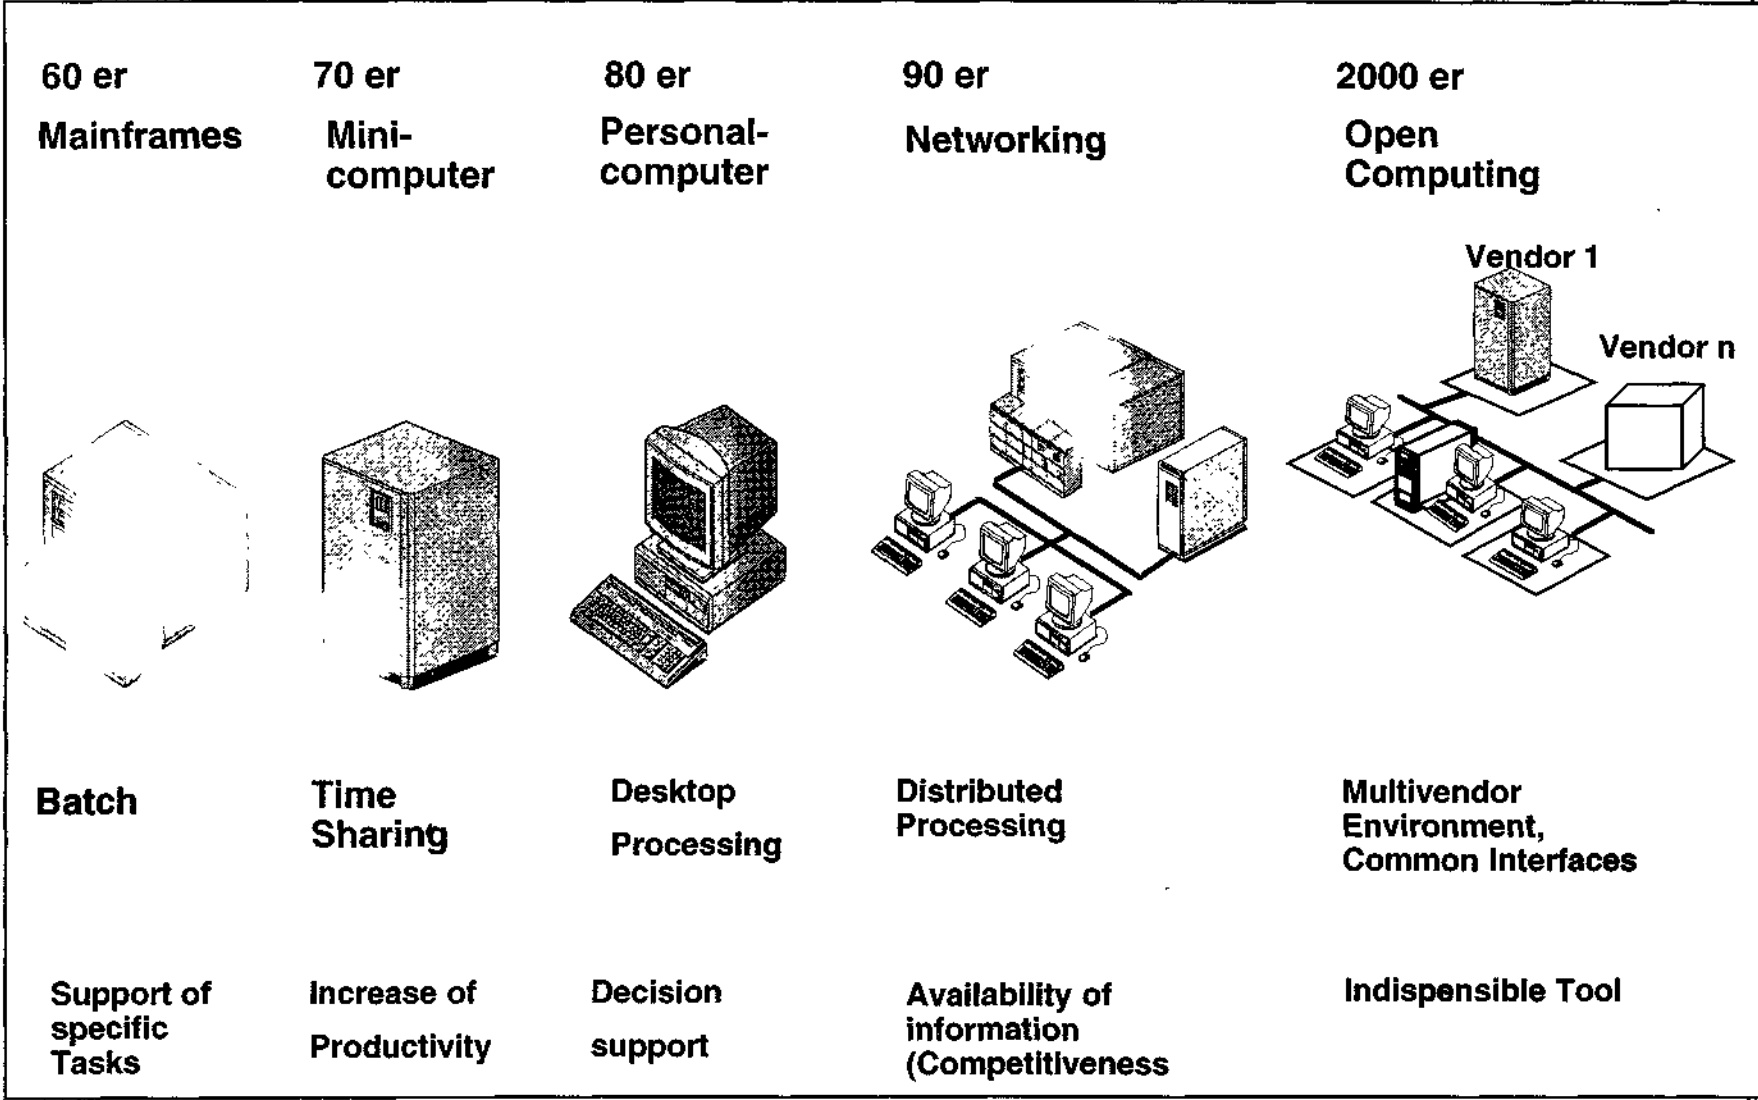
60 er
Mainframes

70 er
Minicomputer

80 er
Personalcomputer

90 er
Networking

2000 er
Open Computing

Vendor 1

Vendor n

Batch

Time Sharing

Desktop Processing

Distributed Processing

Multivendor Environment, Common Interfaces

Support of specific Tasks

Increase of Productivity

Decision support

Availability of information (Competitiveness

Indispensible Tool